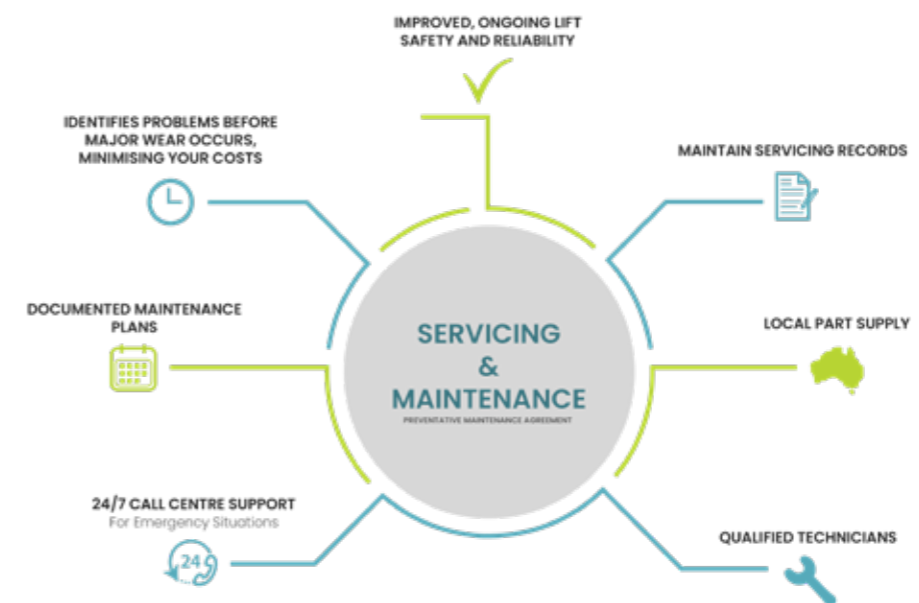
IMPROVED, ONGOING LIFT SAFETY AND RELIABILITY

IDENTIFIES PROBLEMS BEFORE MAJOR WEAR OCCURS, MINIMISING YOUR COSTS

MAINTAIN SERVICING RECORDS

DOCUMENTED MAINTENANCE PLANS

SERVICING & MAINTENANCE

PREVENTATIVE MAINTENANCE AGREEMENT

LOCAL PART SUPPLY

24/7 CALL CENTRE SUPPORT
For Emergency Situations

24

QUALIFIED TECHNICIANS